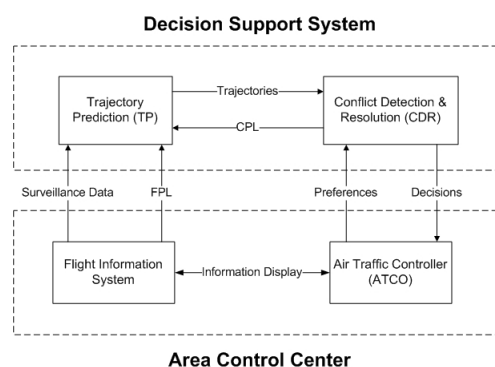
Decision Support System

Trajectory Prediction (TP)

Trajectories

CPL

Conflict Detection & Resolution (CDR)

Surveillance Data

FPL

Preferences

Decisions

Flight Information System

Information Display

Air Traffic Controller (ATCO)

Area Control Center